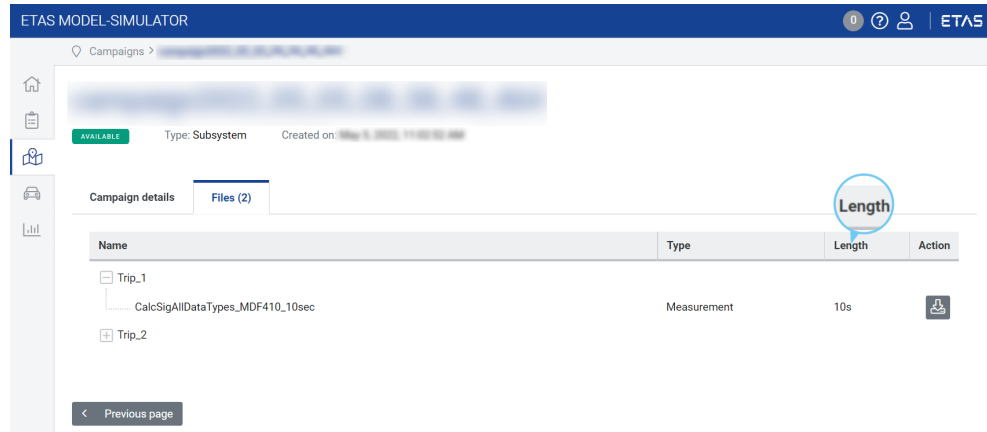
ETAS MODEL-SIMULATOR

0

ETAS

Campaigns > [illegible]

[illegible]

AVAILABLE

Type: Subsystem

Created on: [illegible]

Campaign details

Files (2)

Length

| Name | Type | Length | Action |
|---|---|---|---|
| Trip_1 | | | |
| CalcSigAllDataTypes_MDF410_10sec | Measurement | 10s | |
| Trip_2 | | | |

Previous page